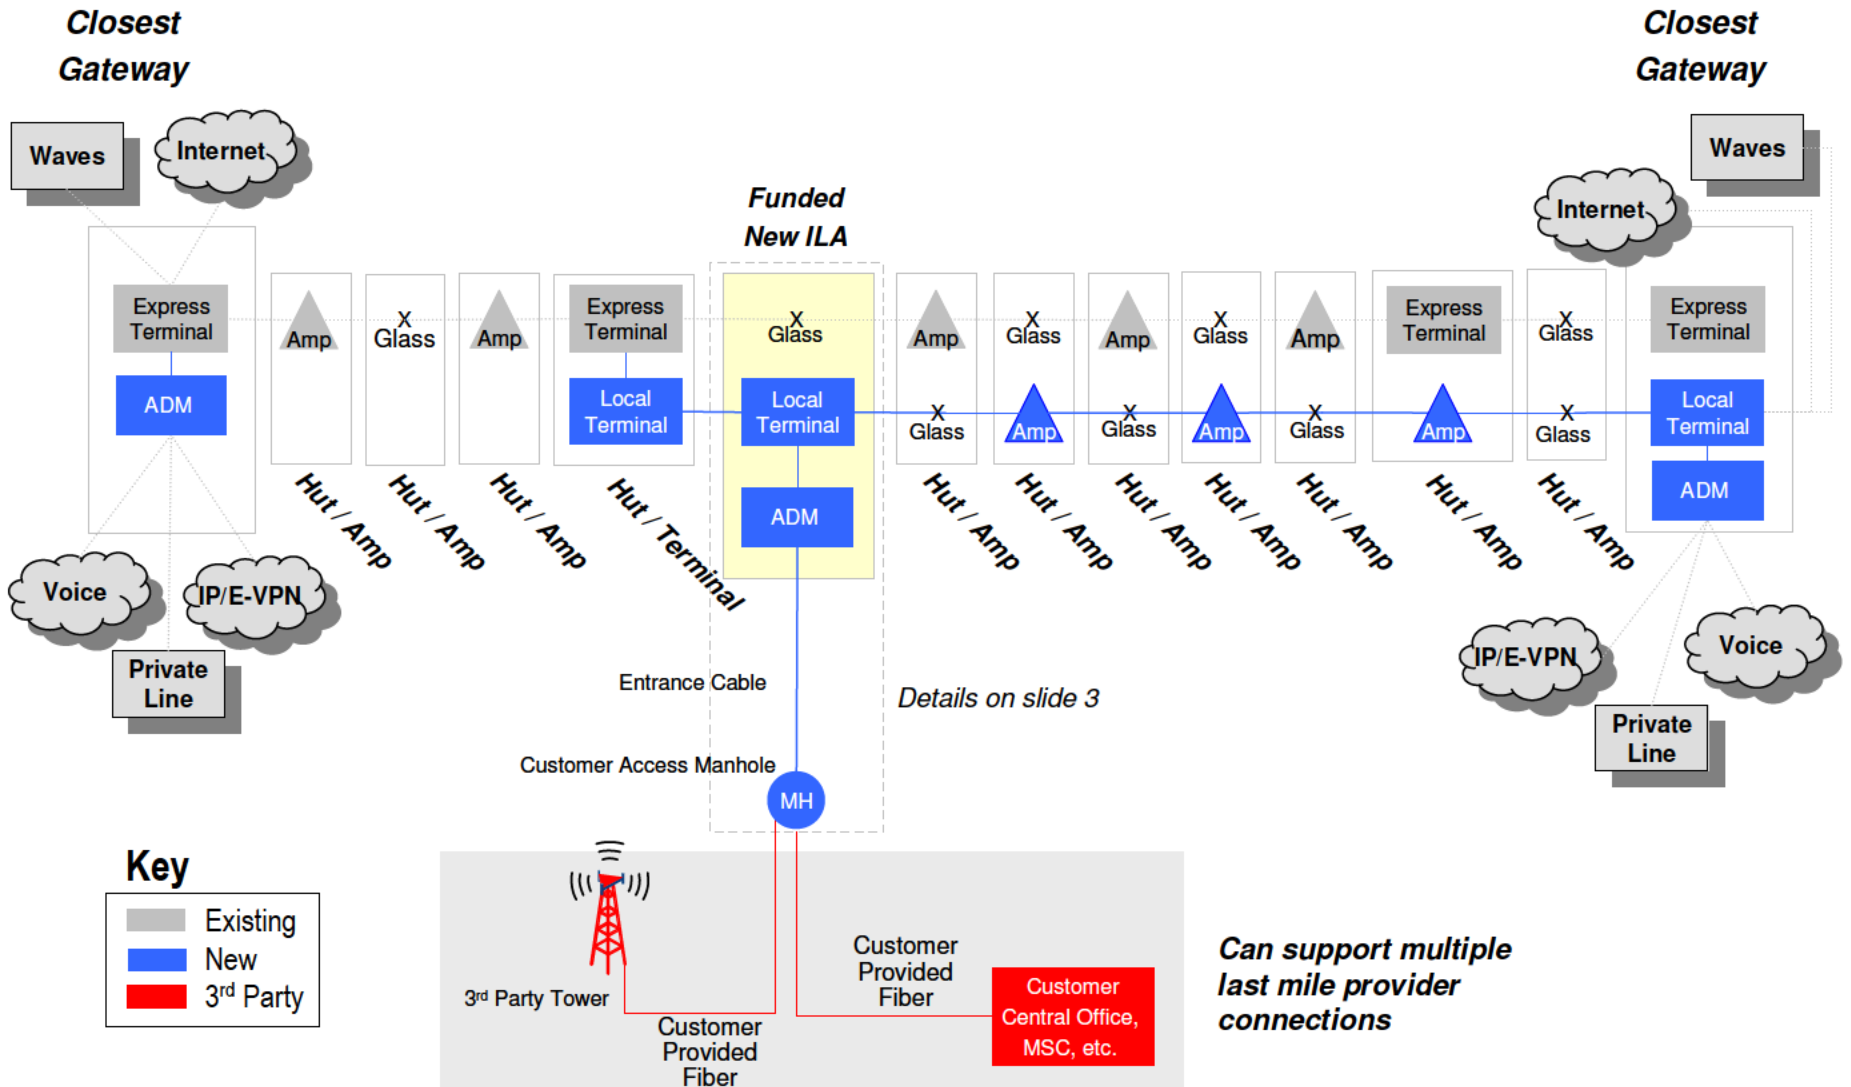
Closest Gateway

Waves

Internet

Express Terminal

ADM

Voice

IP/E-VPN

Private Line

Amp

X Glass

Amp

Express Terminal

Local Terminal

Funded New ILA

X Glass

Local Terminal

ADM

Amp

X Glass

X Glass

Amp

Amp

X Glass

X Glass

Amp

Amp

X Glass

Express Terminal

Amp

X Glass

X Glass

Closest Gateway

Waves

Internet

Express Terminal

Local Terminal

ADM

Hut / Amp

Hut / Amp

Hut / Amp

Hut / Terminal

Hut / Amp

Hut / Amp

Hut / Amp

Hut / Amp

Hut / Amp

Hut / Amp

Hut / Amp

Entrance Cable

Details on slide 3

Customer Access Manhole

MH

IP/E-VPN

Voice

Private Line

Key

Existing

New

3$^{rd}$ Party

3$^{rd}$ Party Tower

Customer Provided Fiber

Customer Provided Fiber

Customer Central Office, MSC, etc.

Can support multiple last mile provider connections